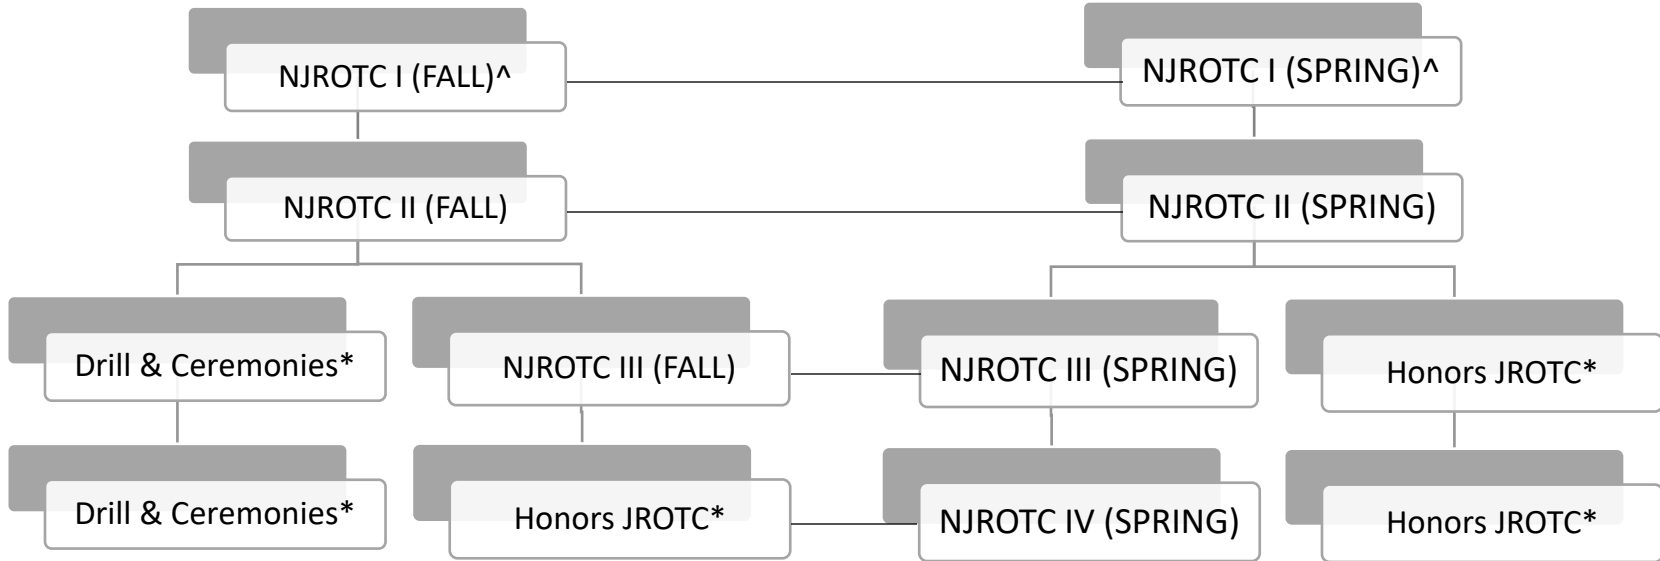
NJROTC I (FALL)^

NJROTC I (SPRING)^

NJROTC II (FALL)

NJROTC II (SPRING)

Drill & Ceremonies*

NJROTC III (FALL)

NJROTC III (SPRING)

Honors JROTC*

Drill & Ceremonies*

Honors JROTC*

NJROTC IV (SPRING)

Honors JROTC*